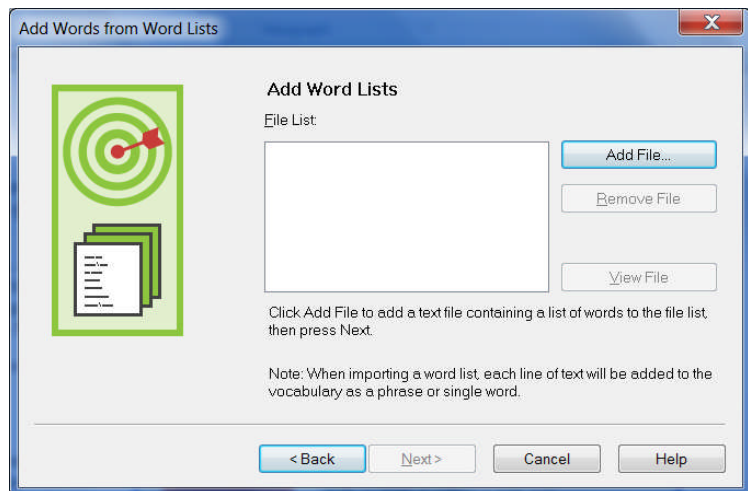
Add Words from Word Lists

Add Word Lists

File List:

Add File...

Remove File

View File

Click Add File to add a text file containing a list of words to the file list, then press Next.

Note: When importing a word list, each line of text will be added to the vocabulary as a phrase or single word.

< Back

Next >

Cancel

Help